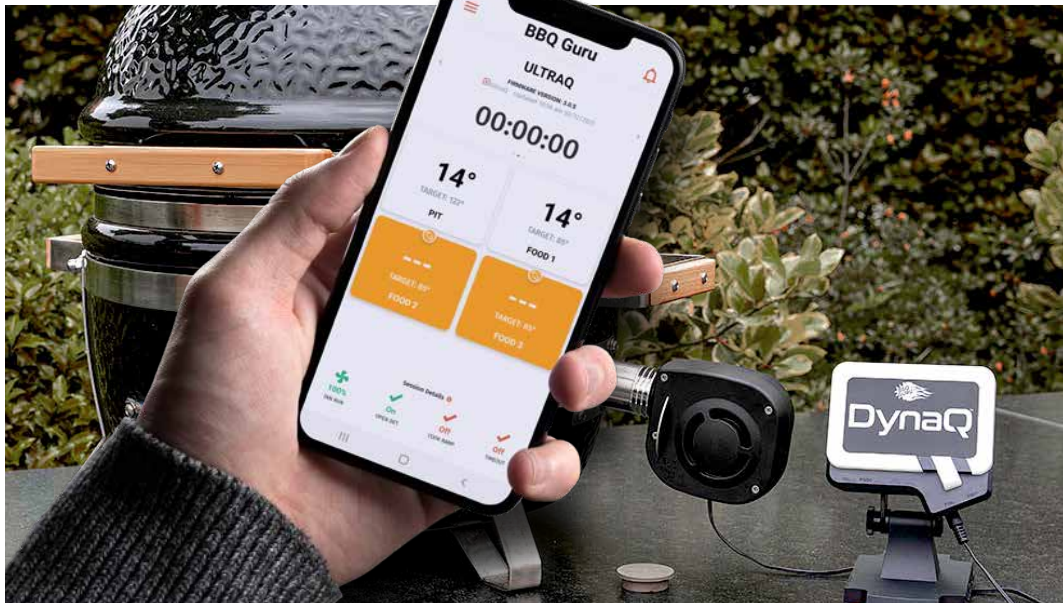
BBQ Guru

ULTRAQ

FIRMWARE VERSION: 3.0.5

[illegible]

00:00:00

14°

TARGET: 122°

PIT

14°

TARGET: 85°

FOOD 1

- - -

TARGET: 85°

FOOD 2

- - -

TARGET: 85°

FOOD 3

Session Details

100%

FAN SPD

On

OPEN DET

Off

COOK RAMP

Off

TIMEOUT

DynaQ